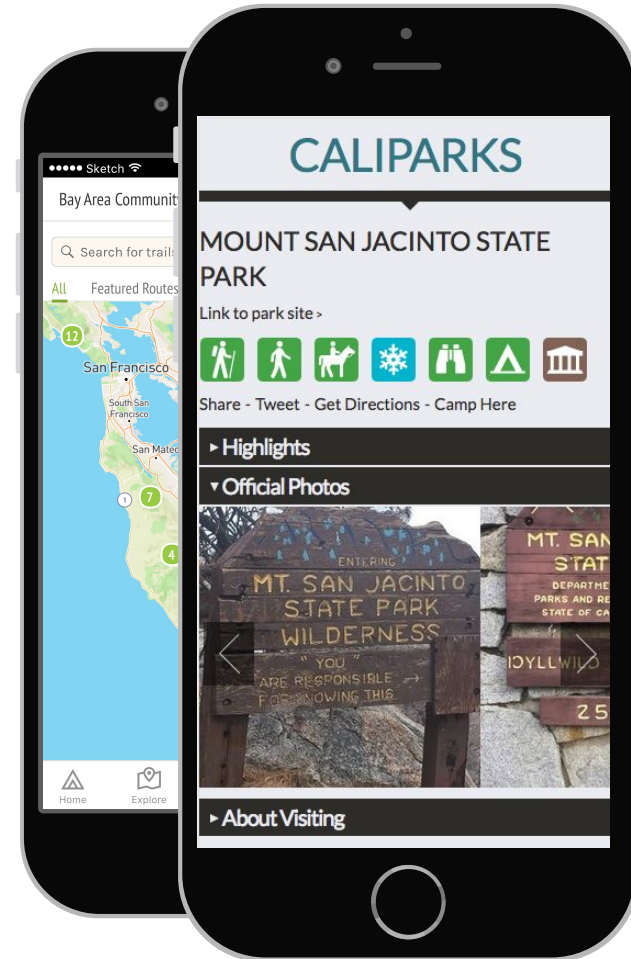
●●●●● Sketch

Bay Area Communit

Search for trail

All Featured Routes

12

San Francisco

South San Francisco

San Mateo

7

1

4

Home Explore

CALIPARKS

MOUNT SAN JACINTO STATE PARK

Link to park site ›

Share - Tweet - Get Directions - Camp Here

▸ Highlights

▾ Official Photos

ENTERING
MT. SAN JACINTO STATE PARK WILDERNESS
"YOU" ARE RESPONSIBLE FOR KNOWING THIS

MT. SAN
STAT
DEPARTME
PARKS AND RE
STATE OF CA
IDYLLWILD
25

▸ About Visiting